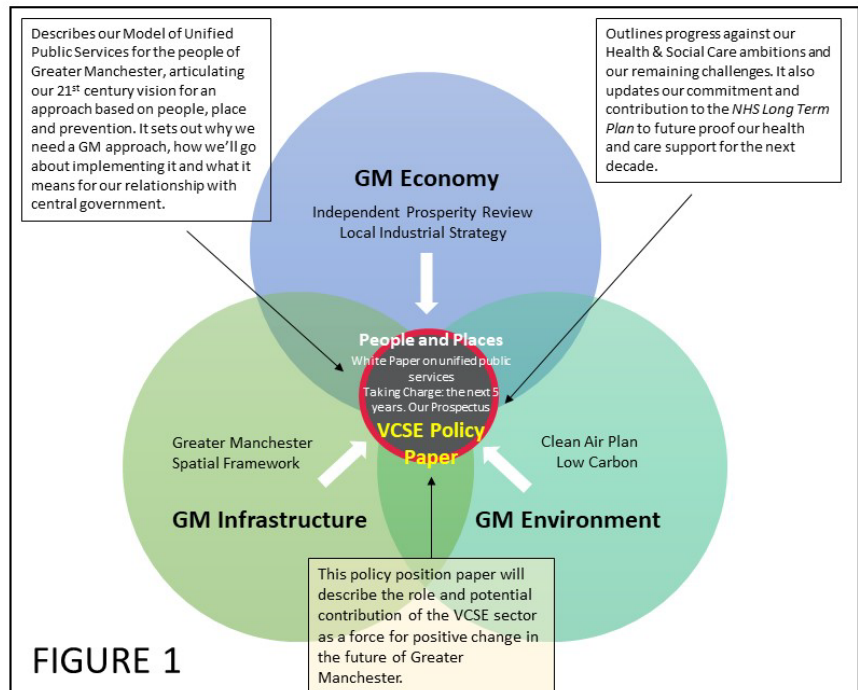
Describes our Model of Unified Public Services for the people of Greater Manchester, articulating our 21$^{st}$ century vision for an approach based on people, place and prevention. It sets out why we need a GM approach, how we'll go about implementing it and what it means for our relationship with central government.

Outlines progress against our Health & Social Care ambitions and our remaining challenges. It also updates our commitment and contribution to the *NHS Long Term Plan* to future proof our health and care support for the next decade.

GM Economy

Independent Prosperity Review
Local Industrial Strategy

People and Places

White Paper on unified public services

Taking Charge: the next 5 years. Our Prospectus

VCSE Policy Paper

Greater Manchester Spatial Framework

Clean Air Plan
Low Carbon

GM Infrastructure

GM Environment

This policy position paper will describe the role and potential contribution of the VCSE sector as a force for positive change in the future of Greater Manchester.

FIGURE 1